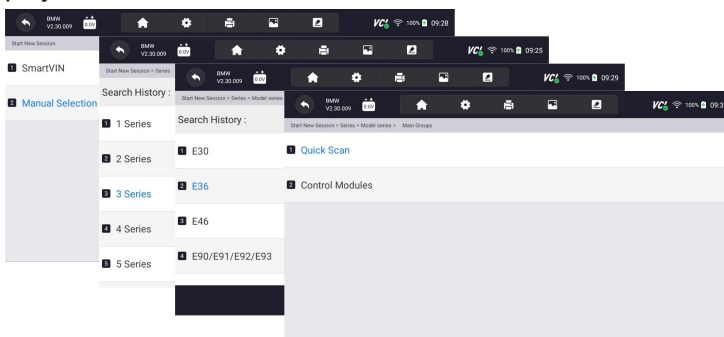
BMW V2.30.009 0.0V

VC 100% 09:28

Start New Session

1 SmartVIN

2 Manual Selection

BMW V2.30.009 0.0V

VC 100% 09:25

Start New Session > Series

Search History :

1 1 Series

2 2 Series

3 3 Series

4 4 Series

5 5 Series

BMW V2.30.009 0.0V

VC 100% 09:29

Start New Session > Series > Model series

Search History :

1 E30

2 E36

3 E46

4 E90/E91/E92/E93

BMW V2.30.009 0.0V

VC 100% 09:3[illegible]

Start New Session > Series > Model series > Main Groups

1 Quick Scan

2 Control Modules